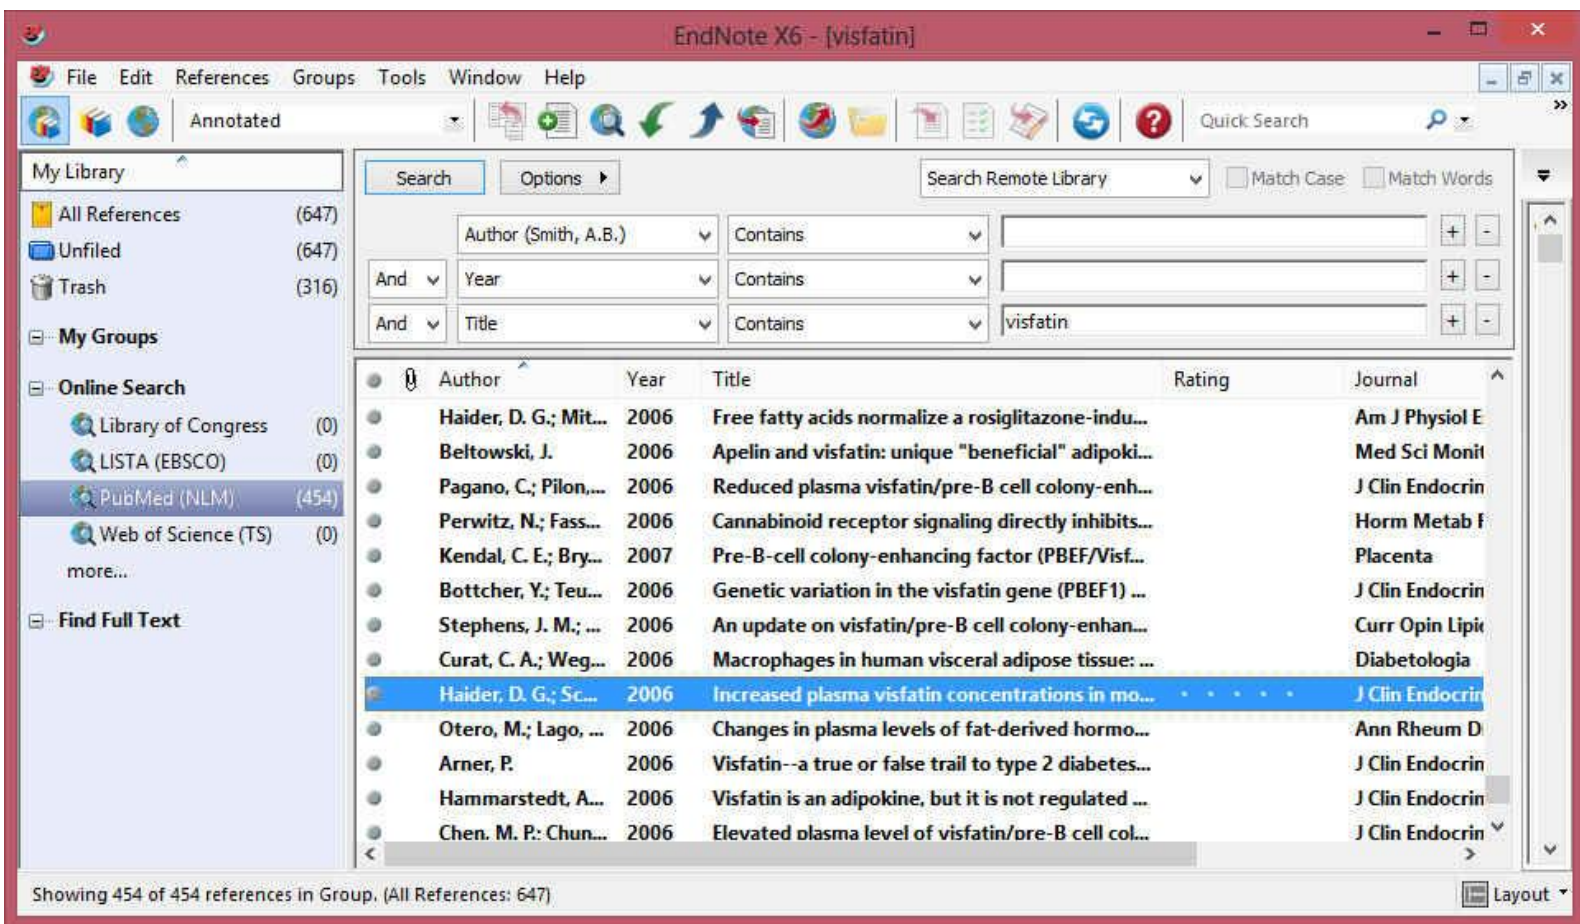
EndNote X6 - [visfatin]

File Edit References Groups Tools Window Help

Annotated

Quick Search

My Library

All References (647)
Unfiled (647)
Trash (316)

My Groups

Online Search
Library of Congress (0)
LISTA (EBSCO) (0)
PubMed (NLM) (454)
Web of Science (TS) (0)
more...

Find Full Text

Search Options Search Remote Library Match Case Match Words

| | Author (Smith, A.B.) | Contains | |
|---|---|---|---|
| And | Year | Contains | |
| And | Title | Contains | visfatin |

| Author | Year | Title | Rating | Journal |
|---|---|---|---|---|
| Haider, D. G.; Mit... | 2006 | Free fatty acids normalize a rosiglitazone-indu... | | Am J Physiol E |
| Beltowski, J. | 2006 | Apelin and visfatin: unique "beneficial" adipoki... | | Med Sci Monit |
| Pagano, C.; Pilon,... | 2006 | Reduced plasma visfatin/pre-B cell colony-enh... | | J Clin Endocrin |
| Perwitz, N.; Fass... | 2006 | Cannabinoid receptor signaling directly inhibits... | | Horm Metab R |
| Kendal, C. E.; Bry... | 2007 | Pre-B-cell colony-enhancing factor (PBEF/Visf... | | Placenta |
| Bottcher, Y.; Teu... | 2006 | Genetic variation in the visfatin gene (PBEF1) ... | | J Clin Endocrin |
| Stephens, J. M.; ... | 2006 | An update on visfatin/pre-B cell colony-enhan... | | Curr Opin Lipi |
| Curat, C. A.; Weg... | 2006 | Macrophages in human visceral adipose tissue: ... | | Diabetologia |
| Haider, D. G.; Sc... | 2006 | Increased plasma visfatin concentrations in mo... | • • • • • | J Clin Endocrin |
| Otero, M.; Lago, ... | 2006 | Changes in plasma levels of fat-derived hormo... | | Ann Rheum D |
| Arner, P. | 2006 | Visfatin--a true or false trail to type 2 diabetes... | | J Clin Endocrin |
| Hammarstedt, A... | 2006 | Visfatin is an adipokine, but it is not regulated ... | | J Clin Endocrin |
| Chen, M. P.; Chun... | 2006 | Elevated plasma level of visfatin/pre-B cell col... | | J Clin Endocrin |

Showing 454 of 454 references in Group. (All References: 647)

Layout